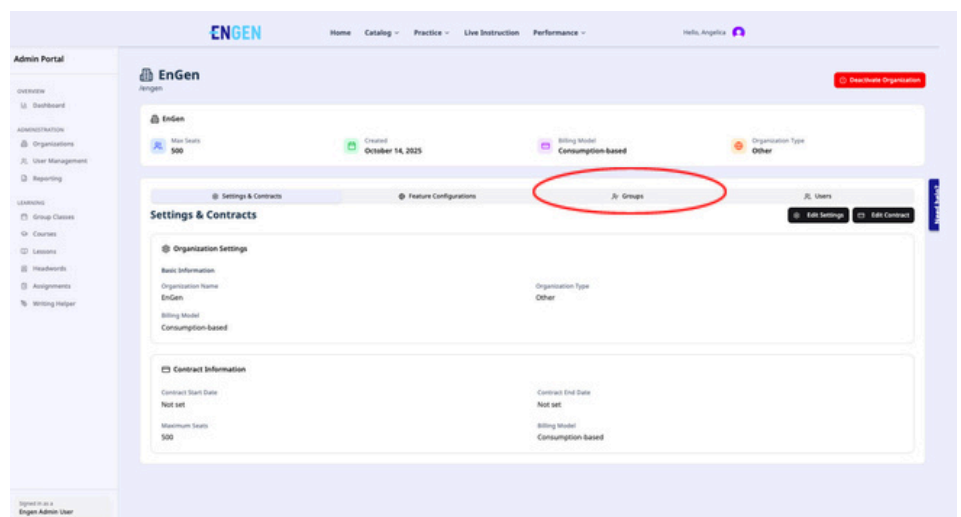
ENGEN

Home Catalog Practice Live Instruction Performance

Hello, Angelica

Admin Portal

OVERVIEW
Dashboard

ADMINISTRATION
Organizations
User Management
Reporting

LEARNING
Group Classes
Courses
Lessons
Headwords
Assignments
Writing Helper

Signed in as a
Engen Admin User

EnGen
/engen

Deactivate Organization

EnGen

Max Seats
500

Created
October 14, 2025

Billing Model
Consumption-based

Organization Type
Other

Settings & Contracts | Feature Configurations | Groups | Users

Need help?

Settings & Contracts

Edit Settings | Edit Contract

Organization Settings

Basic Information

Organization Name
EnGen

Organization Type
Other

Billing Model
Consumption-based

Contract Information

Contract Start Date
Not set

Contract End Date
Not set

Maximum Seats
500

Billing Model
Consumption-based